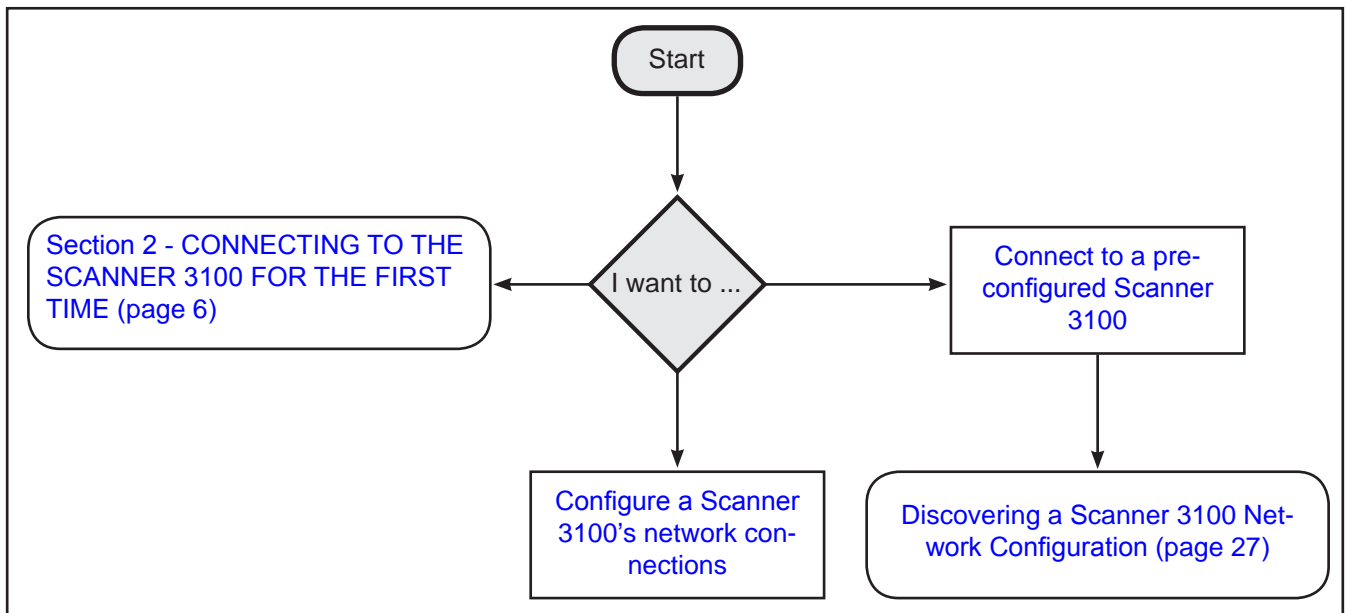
Start

I want to ...

Section 2 - CONNECTING TO THE SCANNER 3100 FOR THE FIRST TIME (page 6)

Connect to a preconfigured Scanner 3100

Configure a Scanner 3100's network connections

Discovering a Scanner 3100 Network Configuration (page 27)